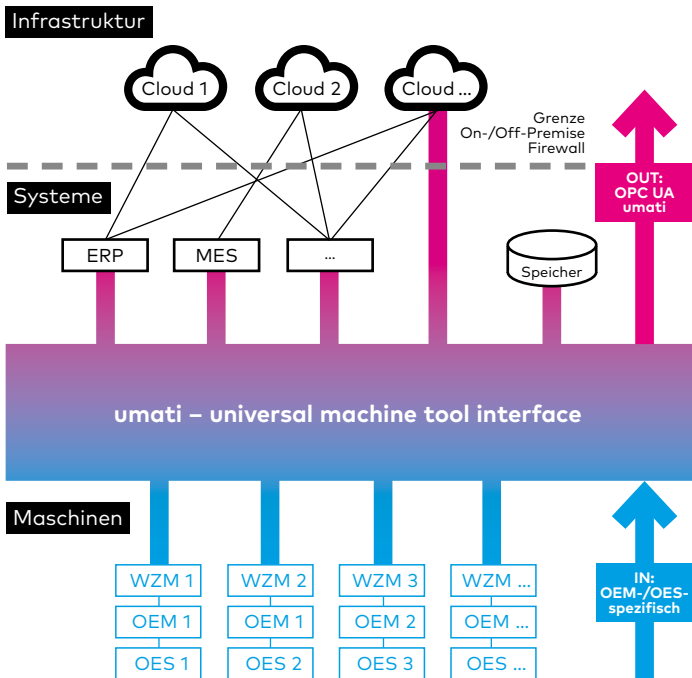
Infrastruktur

Cloud 1

Cloud 2

Cloud ...

Grenze
On-/Off-Premise
Firewall

Systeme

OUT:
OPC UA
umati

ERP

MES

...

Speicher

umati – universal machine tool interface

Maschinen

WZM 1

WZM 2

WZM 3

WZM ...

IN:
OEM-/OES-
spezifisch

OEM 1

OEM 1

OEM 2

OEM ...

OES 1

OES 2

OES 3

OES ...